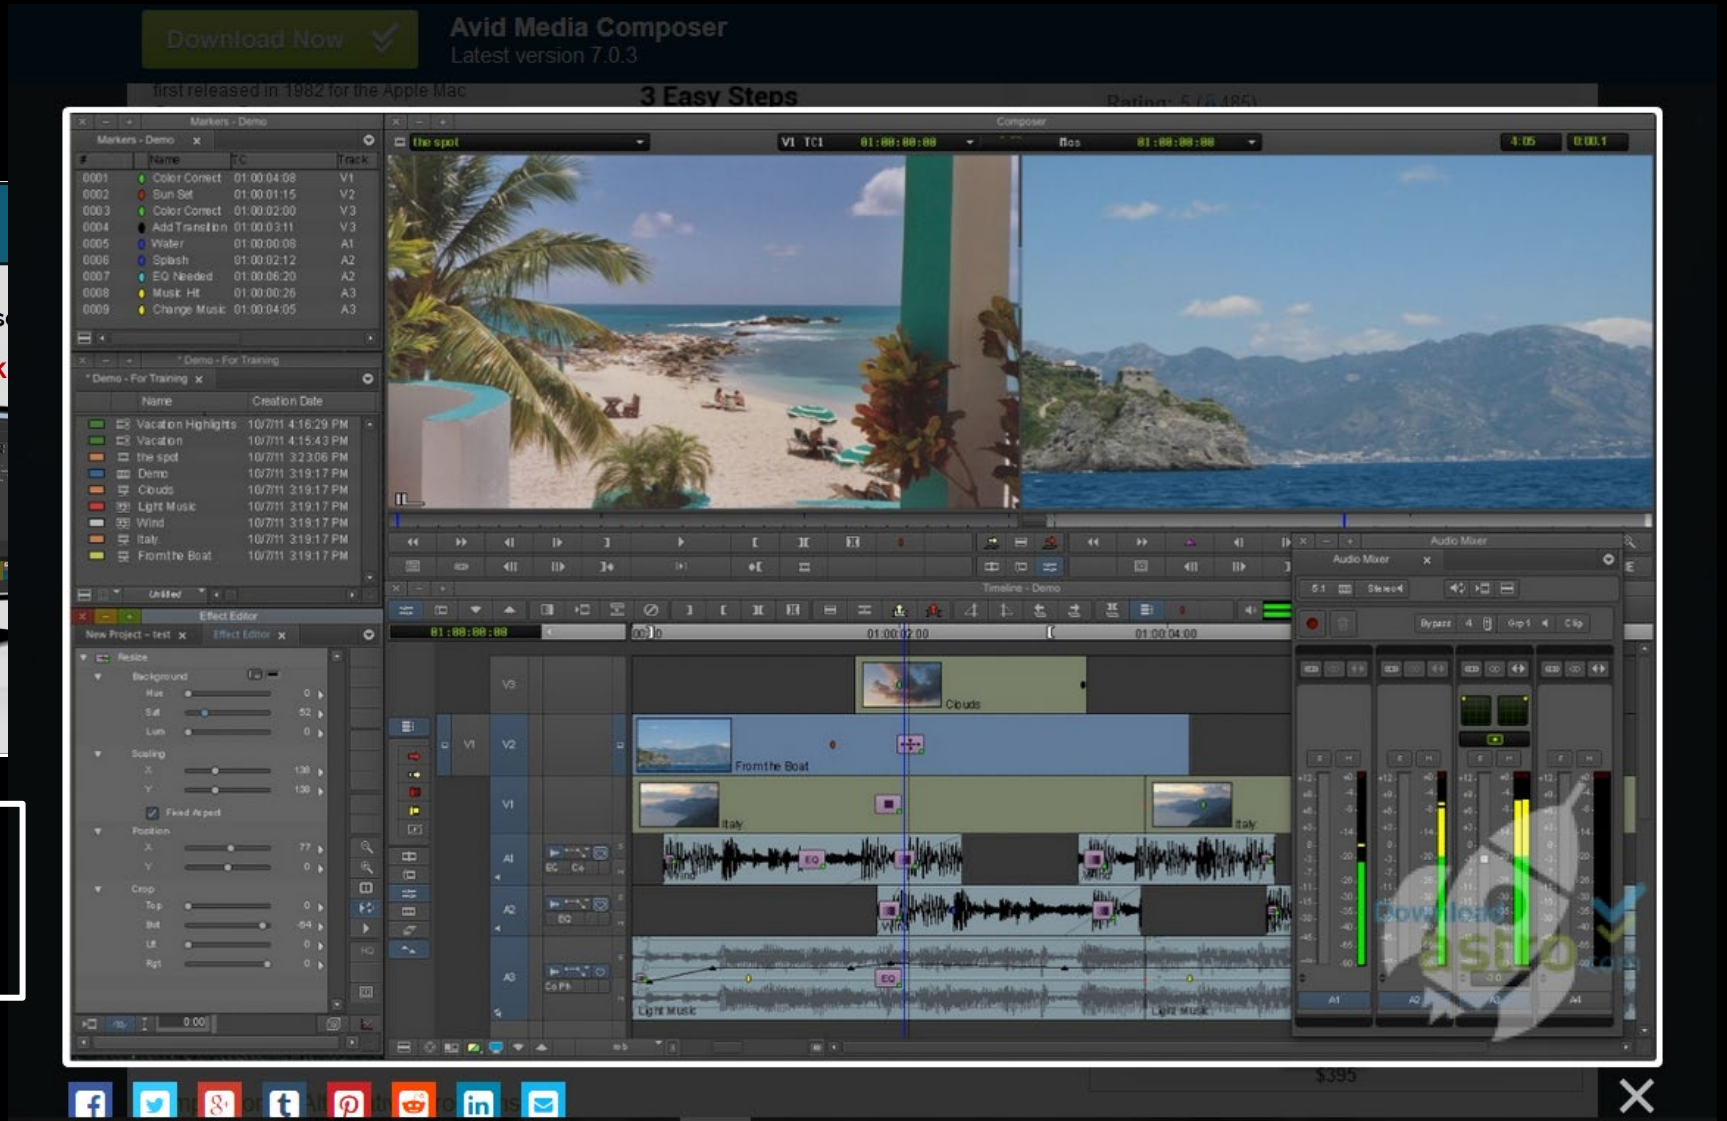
Download Now
Avid Media Composer
Latest version 7.0.3
first released in 1982 for the Apple Mac
3 Easy Steps
Rating: 5 (6,485)

Markers - Demo
Markers - Demo

| # | Name | TC | Track |
|---|---|---|---|
| 0001 | Color Correct | 01:00:04:08 | V1 |
| 0002 | Sun Set | 01:00:01:15 | V2 |
| 0003 | Color Correct | 01:00:02:00 | V3 |
| 0004 | Add Transition | 01:00:03:11 | V3 |
| 0005 | Water | 01:00:00:08 | A1 |
| 0006 | Splash | 01:00:02:12 | A2 |
| 0007 | EQ Needed | 01:00:06:20 | A2 |
| 0008 | Music Hit | 01:00:00:26 | A3 |
| 0009 | Change Music | 01:00:04:05 | A3 |

* Demo - For Training
* Demo - For Training

| Name | Creation Date |
|---|---|
| Vacation Highlights | 10/7/11 4:16:29 PM |
| Vacation | 10/7/11 4:15:43 PM |
| the spot | 10/7/11 3:23:06 PM |
| Demo | 10/7/11 3:19:17 PM |
| Clouds | 10/7/11 3:19:17 PM |
| Light Music | 10/7/11 3:19:17 PM |
| Wind | 10/7/11 3:19:17 PM |
| Italy | 10/7/11 3:19:17 PM |
| From the Boat | 10/7/11 3:19:17 PM |

Untitled

Effect Editor
New Project - test
Effect Editor
Resize
Background
Hue 0
Sat 52
Lum 0
Scaling
X 130
Y 130
Fixed Aspect
Position
X 77
Y 0
Crop
Top 0
Bot -64
Lft 0
Rgt 0
0:00

Composer
the spot
V1 TC1 01:00:00:00
Mas 01:00:00:00
4:05 0:00:1

Timeline - Demo
01:00:00:00
00:00
01:00:02:00
01:00:04:00
V3
V2
V1
A1
A2
A3
Clouds
From the Boat
Italy
Italy
EQ
Wind
EQ
CoPh
Light Music
Light Music

Audio Mixer
Audio Mixer
Stereo
Bypass
Grp 1
Clip
A1
A2
A3
A4

Download astro

$395